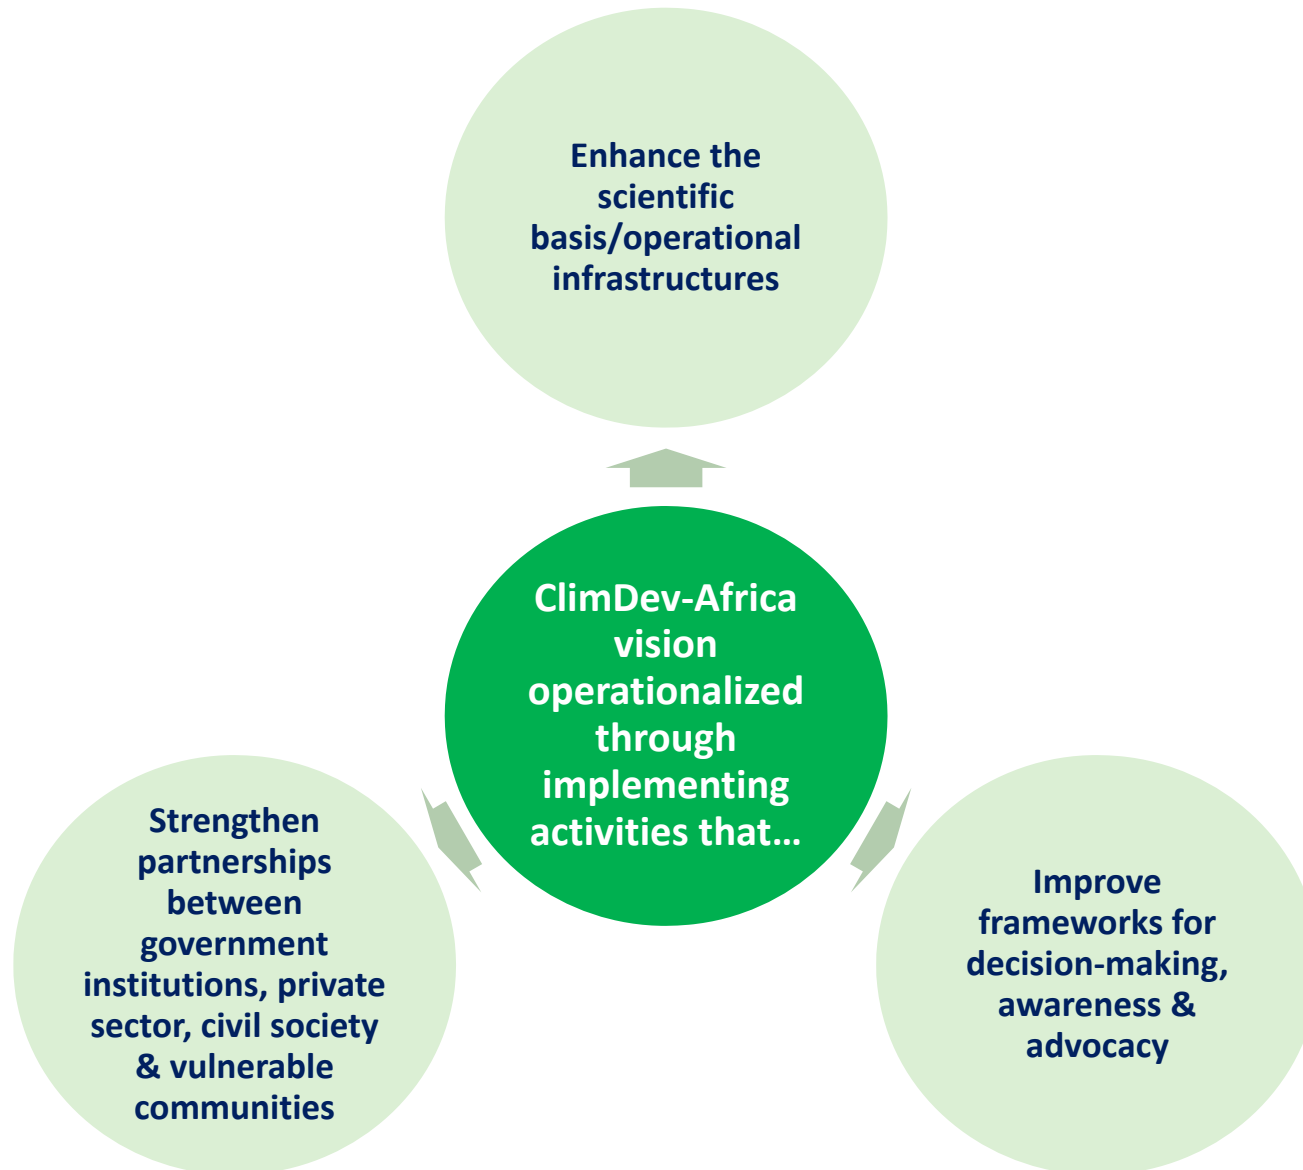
Enhance the scientific basis/operational infrastructures

ClimDev-Africa vision operationalized through implementing activities that…

Strengthen partnerships between government institutions, private sector, civil society & vulnerable communities

Improve frameworks for decision-making, awareness & advocacy